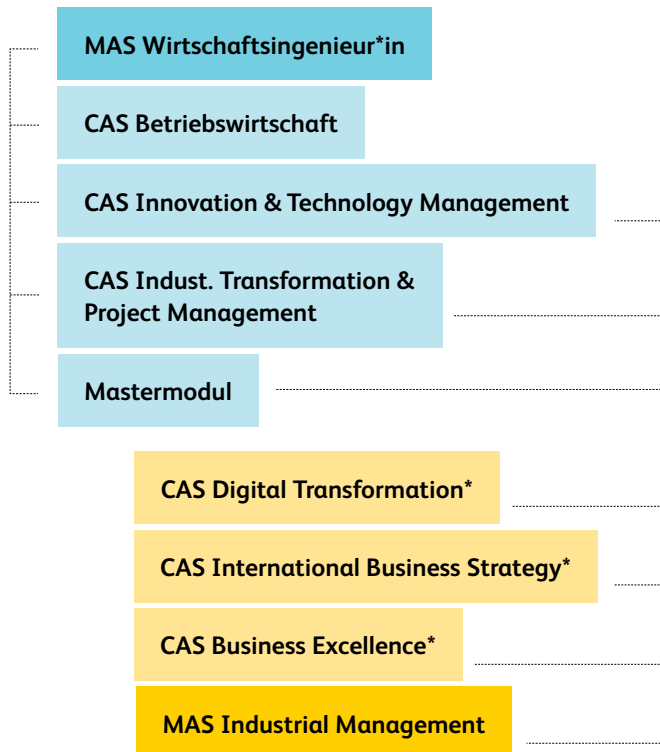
MAS Wirtschaftsingenieur*in

CAS Betriebswirtschaft

CAS Innovation & Technology Management

CAS Indust. Transformation & Project Management

Mastermodul

CAS Digital Transformation*

CAS International Business Strategy*

CAS Business Excellence*

MAS Industrial Management